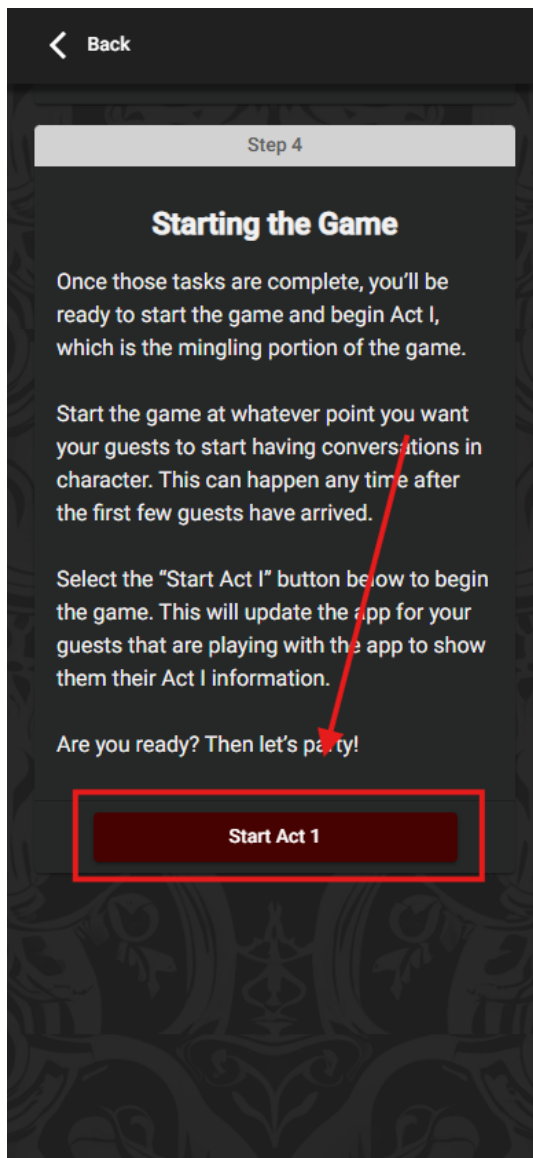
Back

Step 4

Starting the Game

Once those tasks are complete, you'll be ready to start the game and begin Act I, which is the mingling portion of the game.

Start the game at whatever point you want your guests to start having conversations in character. This can happen any time after the first few guests have arrived.

Select the "Start Act I" button below to begin the game. This will update the app for your guests that are playing with the app to show them their Act I information.

Are you ready? Then let's party!

Start Act 1